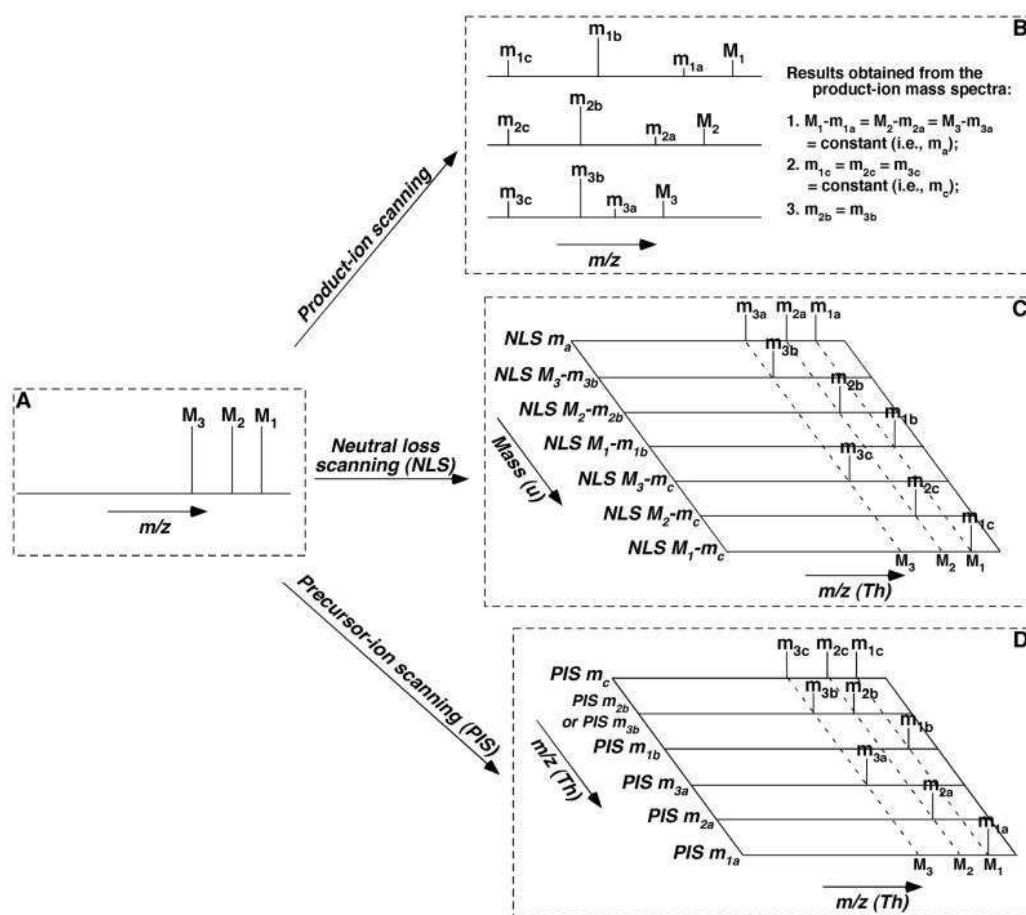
B

$m_{1c}$ $m_{1b}$ $m_{1a}$ $M_1$

$m_{2c}$ $m_{2b}$ $m_{2a}$ $M_2$

$m_{3c}$ $m_{3b}$ $m_{3a}$ $M_3$

m/z

Results obtained from the product-ion mass spectra:

1. $M_1$-$m_{1a}$ = $M_2$-$m_{2a}$ = $M_3$-$m_{3a}$ = constant (i.e., $m_a$);
2. $m_{1c}$ = $m_{2c}$ = $m_{3c}$ = constant (i.e., $m_c$);
3. $m_{2b}$ = $m_{3b}$

Product-ion scanning

A

$M_3$ $M_2$ $M_1$

m/z

Neutral loss scanning (NLS)

C

$m_{3a}$ $m_{2a}$ $m_{1a}$

NLS $m_a$

$m_{3b}$

NLS $M_3$-$m_{3b}$

$m_{2b}$

NLS $M_2$-$m_{2b}$

$m_{1b}$

NLS $M_1$-$m_{1b}$

$m_{3c}$

NLS $M_3$-$m_c$

$m_{2c}$

NLS $M_2$-$m_c$

$m_{1c}$

NLS $M_1$-$m_c$

Mass (u)

$M_3$ $M_2$ $M_1$

m/z (Th)

Precursor-ion scanning (PIS)

D

$m_{3c}$ $m_{2c}$ $m_{1c}$

PIS $m_c$

$m_{3b}$ $m_{2b}$

PIS $m_{2b}$ or PIS $m_{3b}$

$m_{1b}$

PIS $m_{1b}$

$m_{3a}$

PIS $m_{3a}$

$m_{2a}$

PIS $m_{2a}$

$m_{1a}$

PIS $m_{1a}$

m/z (Th)

$M_3$ $M_2$ $M_1$

m/z (Th)